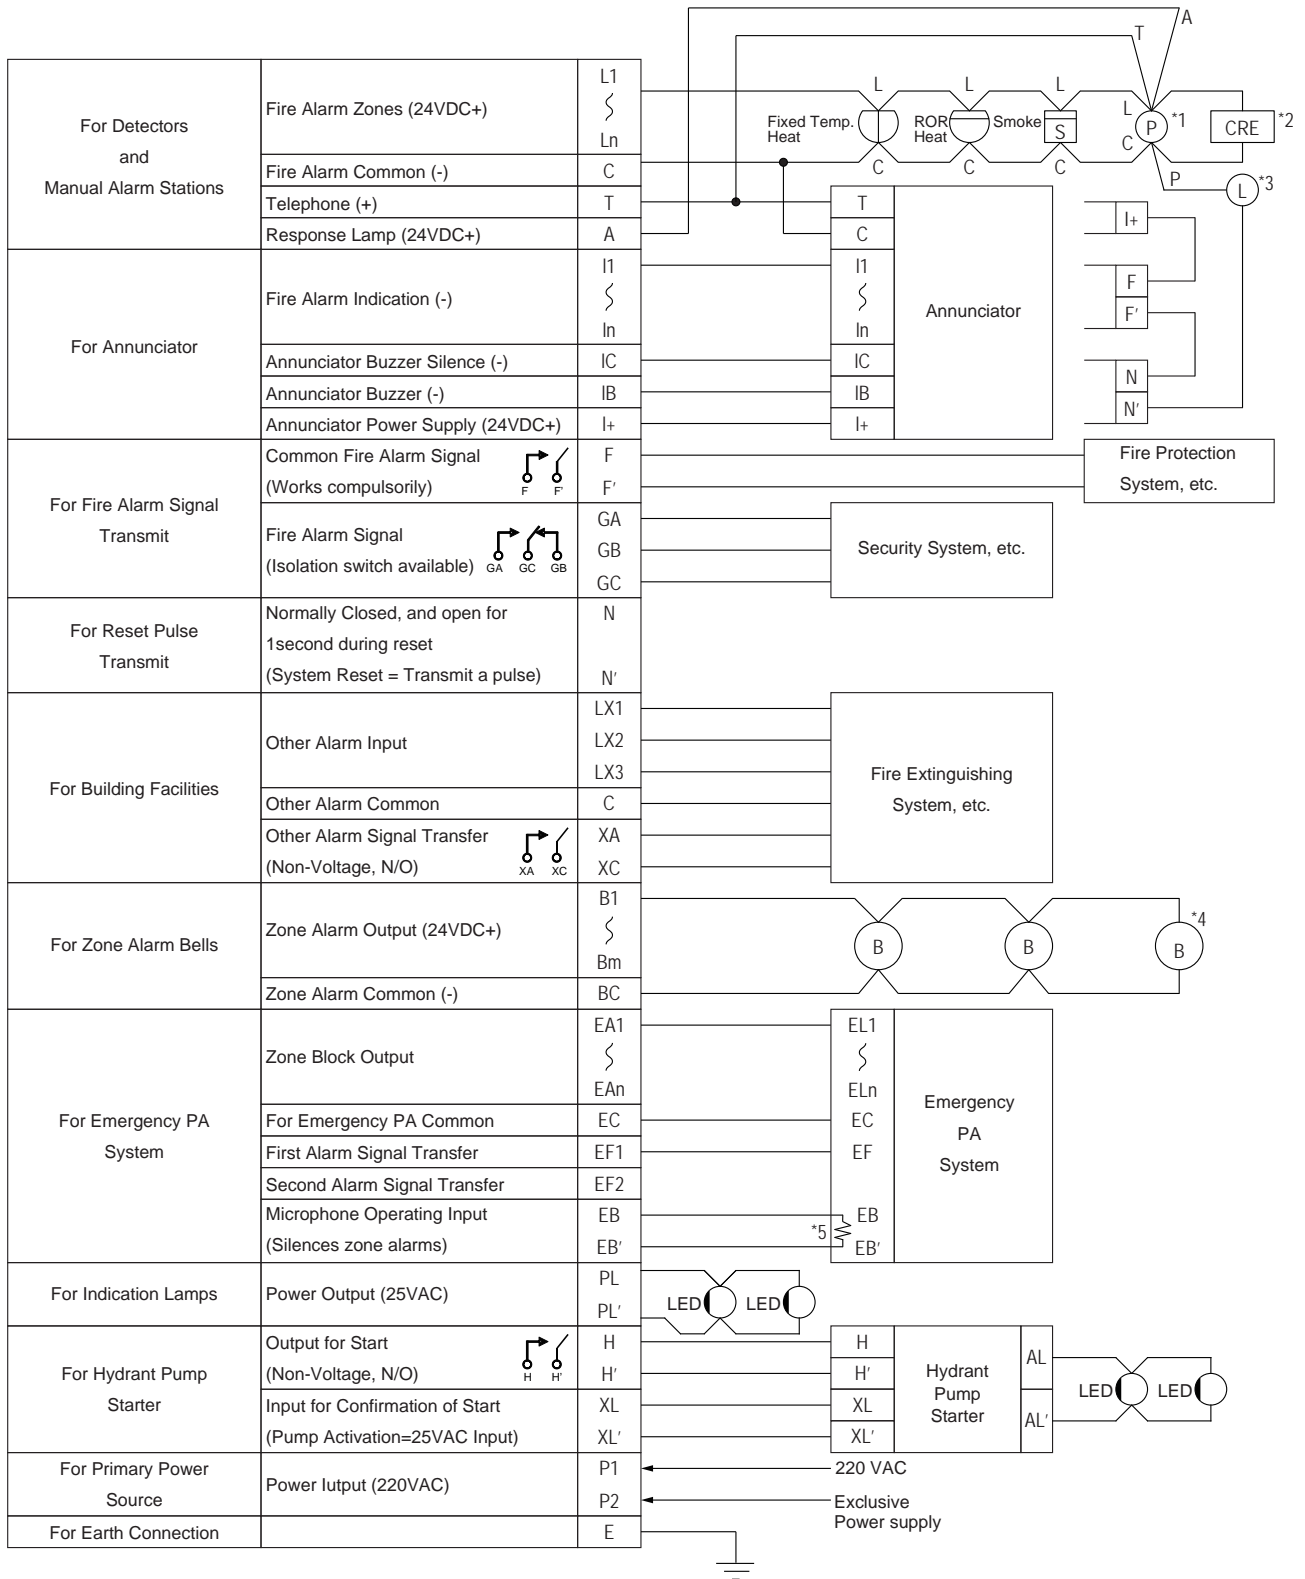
| For Detectors and Manual Alarm Stations | Fire Alarm Zones (24VDC+) | L1 ∫ Ln |
|---|---|---|
| | Fire Alarm Common (-) | C |
| | Telephone (+) | T |
| | Response Lamp (24VDC+) | A |
| For Annunciator | Fire Alarm Indication (-) | I1 ∫ In |
| | Annunciator Buzzer Silence (-) | IC |
| | Annunciator Buzzer (-) | IB |
| | Annunciator Power Supply (24VDC+) | I+ |
| For Fire Alarm Signal Transmit | Common Fire Alarm Signal (Works compulsorily) F F' | F F' |
| | Fire Alarm Signal (Isolation switch available) GA GC GB | GA GB GC |
| For Reset Pulse Transmit | Normally Closed, and open for 1second during reset (System Reset = Transmit a pulse) | N N′ |
| For Building Facilities | Other Alarm Input | LX1 LX2 LX3 |
| | Other Alarm Common | C |
| | Other Alarm Signal Transfer (Non-Voltage, N/O) XA XC | XA XC |
| For Zone Alarm Bells | Zone Alarm Output (24VDC+) | B1 ∫ Bm |
| | Zone Alarm Common (-) | BC |
| For Emergency PA System | Zone Block Output | EA1 ∫ EAn |
| | For Emergency PA Common | EC |
| | First Alarm Signal Transfer | EF1 |
| | Second Alarm Signal Transfer | EF2 |
| | Microphone Operating Input (Silences zone alarms) | EB EB′ |
| For Indication Lamps | Power Output (25VAC) | PL PL′ |
| For Hydrant Pump Starter | Output for Start (Non-Voltage, N/O) H H' | H H′ |
| | Input for Confirmation of Start (Pump Activation=25VAC Input) | XL XL′ |
| For Primary Power Source | Power Iutput (220VAC) | P1 P2 |
| For Earth Connection | | E |

T A L L L L Fixed Temp. Heat ROR Heat Smoke S C C C C P *1 CRE *2 P L *3

T C I1 ∫ In IC IB I+ Annunciator

I+ F F′ N N′

Fire Protection System, etc.

Security System, etc.

Fire Extinguishing System, etc.

B B B *4

EL1 ∫ ELn EC EF EB EB′ *5 Emergency PA System

LED LED

H H′ XL XL′ Hydrant Pump Starter AL AL′ LED LED

220 VAC
Exclusive Power supply